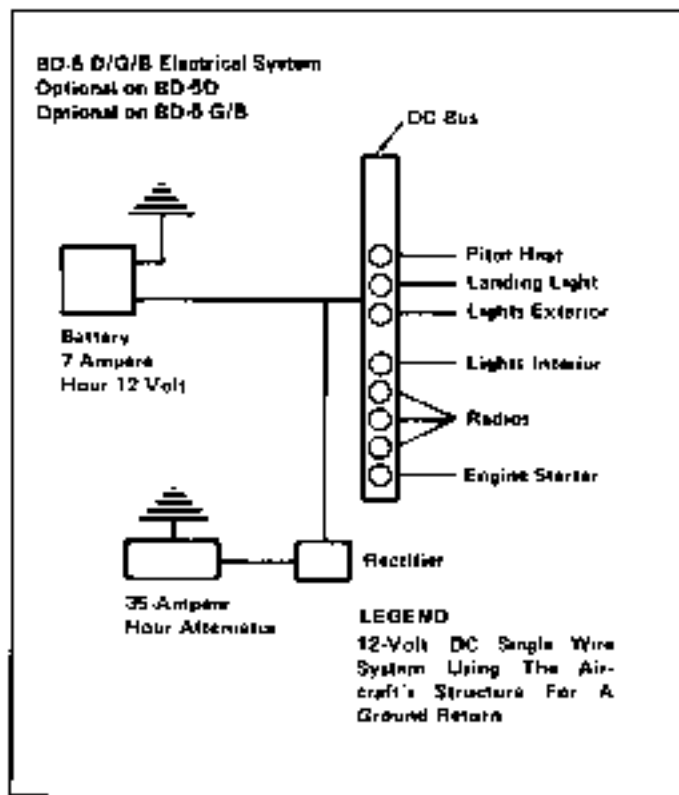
BD-5 D/G/B Electrical System
Optional on BD-5D
Optional on BD-5 G/B

DC Bus

Pitot Heat
Landing Light
Lights Exterior
Lights Interior
Radios
Engine Starter

Battery
7 Ampere
Hour 12 Volt

Rectifier

35 Ampere
Hour Alternator

LEGEND
12-Volt DC Single Wire System Using The Aircraft's Structure For A Ground Return